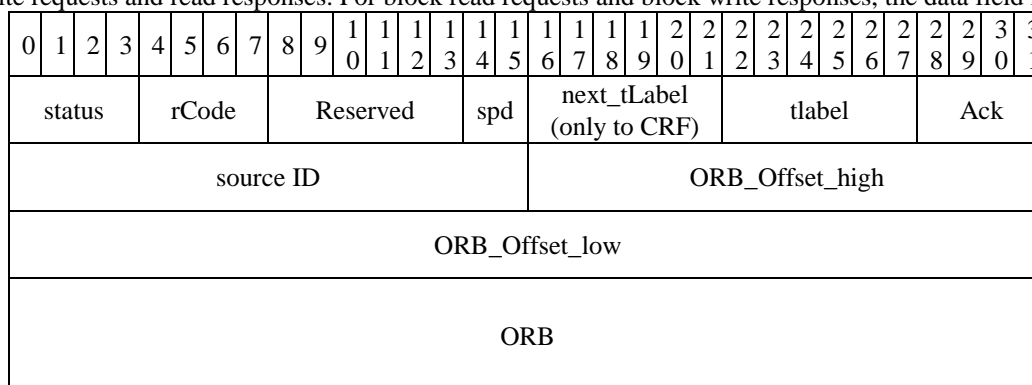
ite requests and read responses. For block read requests and block write responses, the data field

| 0 | 1 | 2 | 3 | 4 | 5 | 6 | 7 | 8 | 9 | 10 | 11 | 12 | 13 | 14 | 15 | 16 | 17 | 18 | 19 | 20 | 21 | 22 | 23 | 24 | 25 | 26 | 27 | 28 | 29 | 30 | 3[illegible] |
|---|---|---|---|---|---|---|---|---|---|---|---|---|---|---|---|---|---|---|---|---|---|---|---|---|---|---|---|---|---|---|---|
| status | | | | rCode | | | | Reserved | | | | | | spd | | next_tLabel (only to CRF) | | | | | | tlabel | | | | | | Ack | | | |
| source ID | | | | | | | | | | | | | | | | ORB_Offset_high | | | | | | | | | | | | | | | |
| ORB_Offset_low | | | | | | | | | | | | | | | | | | | | | | | | | | | | | | | |
| ORB | | | | | | | | | | | | | | | | | | | | | | | | | | | | | | | |